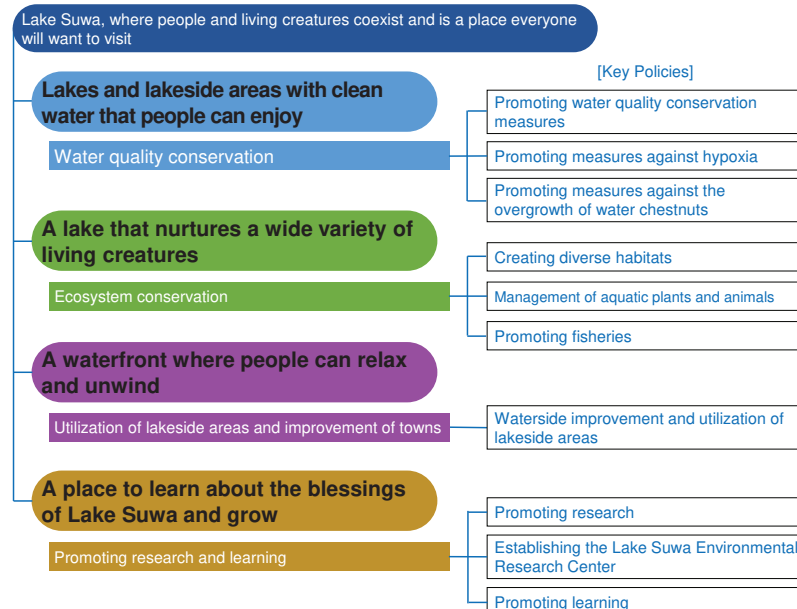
Lake Suwa, where people and living creatures coexist and is a place everyone will want to visit

Lakes and lakeside areas with clean water that people can enjoy

Water quality conservation

[Key Policies]

Promoting water quality conservation measures

Promoting measures against hypoxia

Promoting measures against the overgrowth of water chestnuts

A lake that nurtures a wide variety of living creatures

Ecosystem conservation

Creating diverse habitats

Management of aquatic plants and animals

Promoting fisheries

A waterfront where people can relax and unwind

Utilization of lakeside areas and improvement of towns

Waterside improvement and utilization of lakeside areas

A place to learn about the blessings of Lake Suwa and grow

Promoting research and learning

Promoting research

Establishing the Lake Suwa Environmental Research Center

Promoting learning